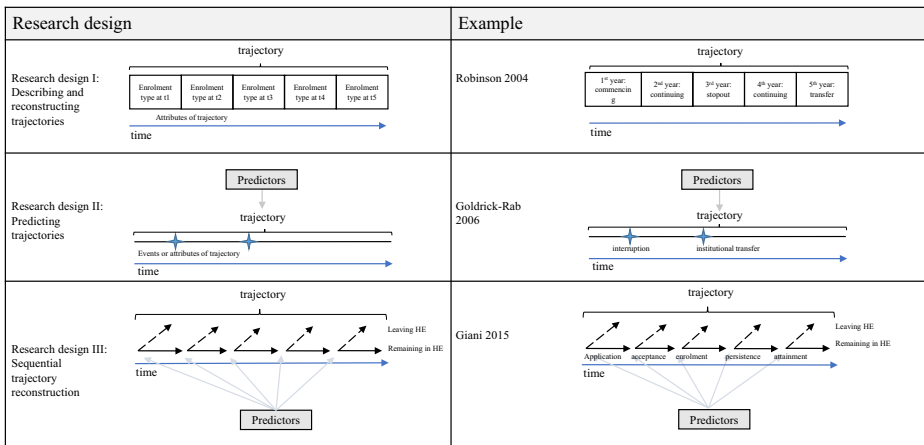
| Research design | | Example | |
|---|---|---|---|
| Research design I: Describing and reconstructing trajectories | trajectory<br>Enrolment type at t1 \| Enrolment type at t2 \| Enrolment type at t3 \| Enrolment type at t4 \| Enrolment type at t5<br>Attributes of trajectory<br>time | Robinson 2004 | trajectory<br>1st year: commencing \| 2nd year: continuing \| 3rd year: stopout \| 4th year: continuing \| 5th year: transfer<br>time |
| Research design II: Predicting trajectories | Predictors<br>trajectory<br>Events or attributes of trajectory<br>time | Goldrick-Rab 2006 | Predictors<br>trajectory<br>interruption<br>institutional transfer<br>time |
| Research design III: Sequential trajectory reconstruction | trajectory<br>Leaving HE<br>Remaining in HE<br>time<br>Predictors | Giani 2015 | trajectory<br>Leaving HE<br>Remaining in HE<br>Application<br>acceptance<br>enrolment<br>persistence<br>attainment<br>time<br>Predictors |